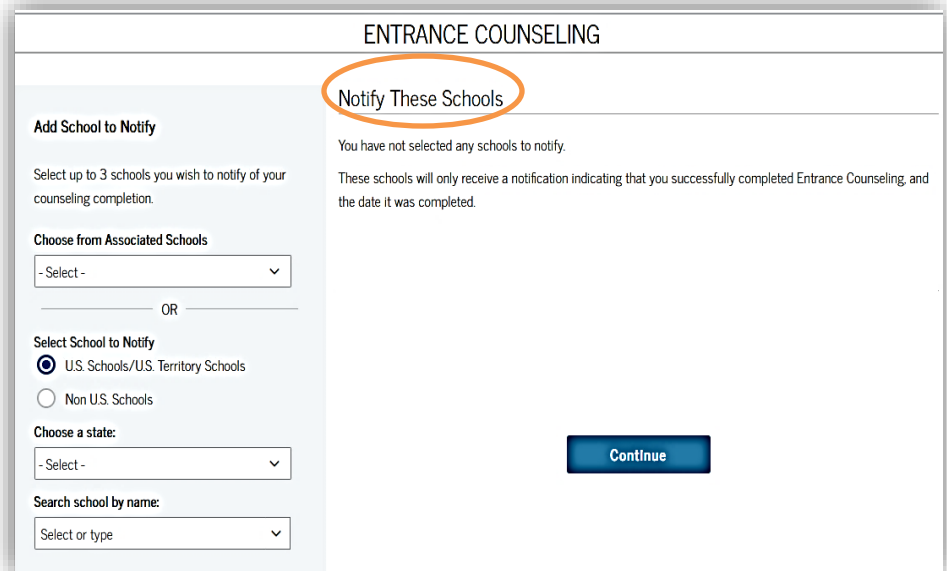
ENTRANCE COUNSELING

Add School to Notify

Select up to 3 schools you wish to notify of your counseling completion.

Choose from Associated Schools

- Select -

OR

Select School to Notify

U.S. Schools/U.S. Territory Schools

Non U.S. Schools

Choose a state:

- Select -

Search school by name:

Select or type

Notify These Schools

You have not selected any schools to notify.

These schools will only receive a notification indicating that you successfully completed Entrance Counseling, and the date it was completed.

Continue